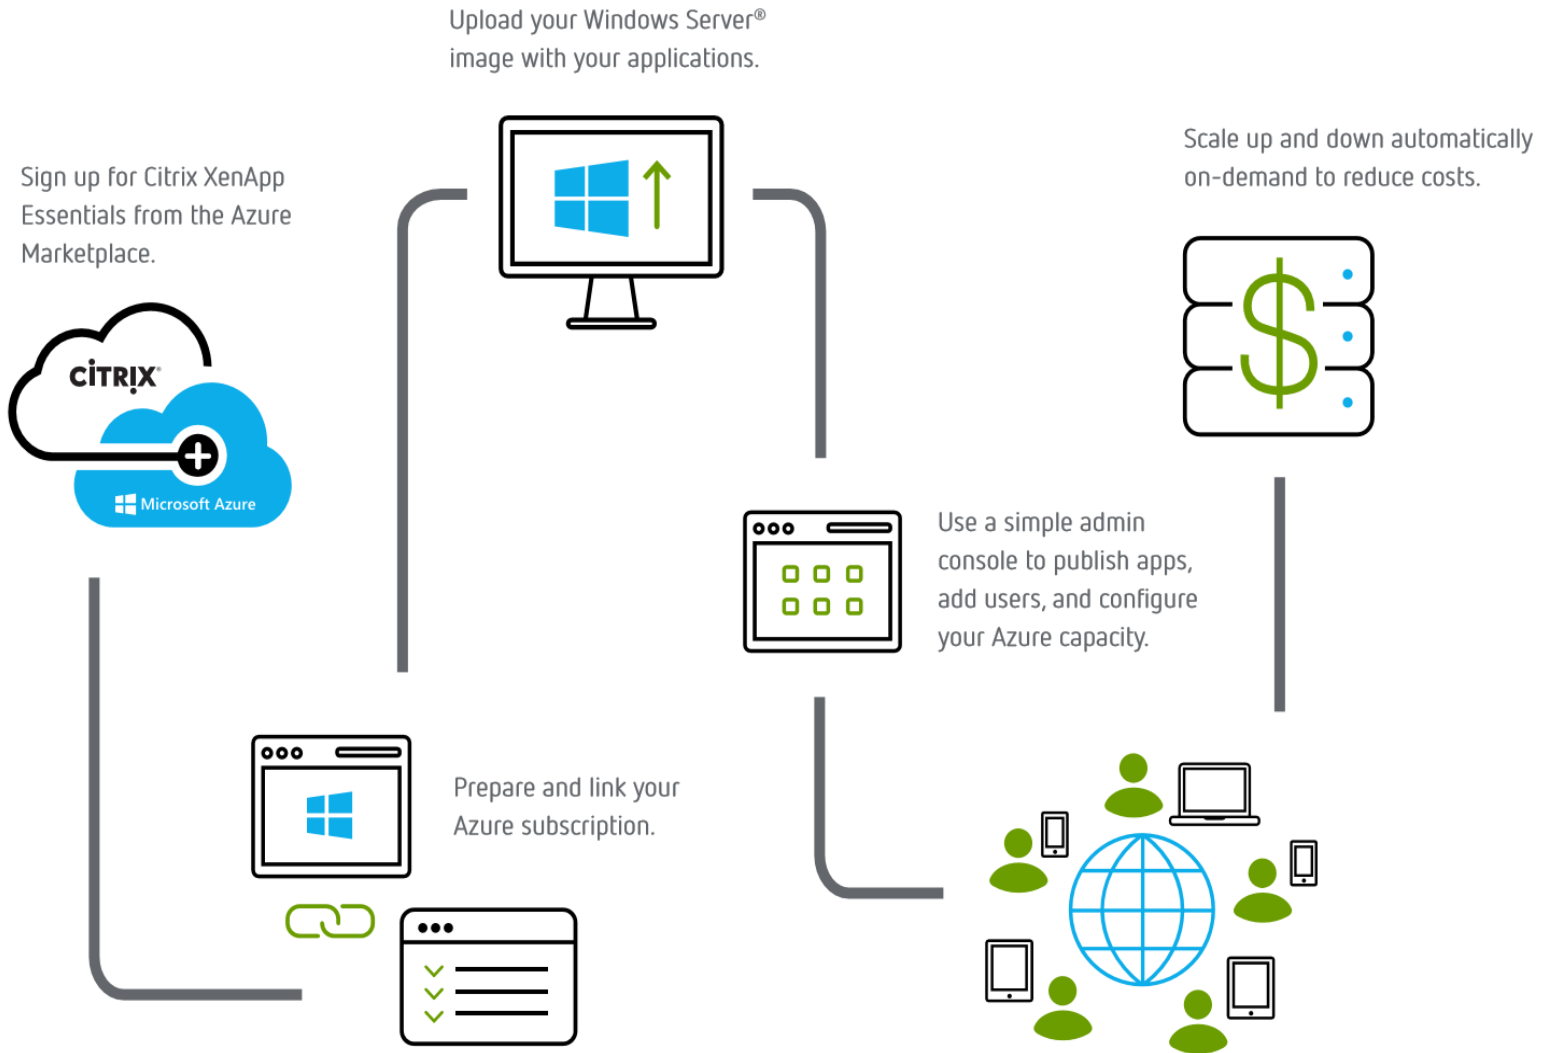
Upload your Windows Server®
image with your applications.

Sign up for Citrix XenApp Essentials from the Azure Marketplace.

CITRIX

Microsoft Azure

Scale up and down automatically on-demand to reduce costs.

Use a simple admin console to publish apps, add users, and configure your Azure capacity.

Prepare and link your Azure subscription.